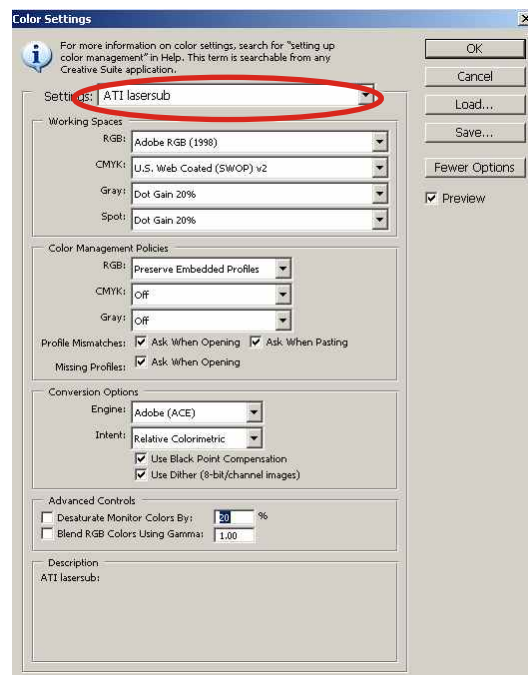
Color Settings

For more information on color settings, search for "setting up color management" in Help. This term is searchable from any Creative Suite application.

Settings: ATI lasersub

Working Spaces
RGB: Adobe RGB (1998)
CMYK: U.S. Web Coated (SWOP) v2
Gray: Dot Gain 20%
Spot: Dot Gain 20%

Color Management Policies
RGB: Preserve Embedded Profiles
CMYK: Off
Gray: Off
Profile Mismatches: Ask When Opening Ask When Pasting
Missing Profiles: Ask When Opening

Conversion Options
Engine: Adobe (ACE)
Intent: Relative Colorimetric
Use Black Point Compensation
Use Dither (8-bit/channel images)

Advanced Controls
Desaturate Monitor Colors By: 20 %
Blend RGB Colors Using Gamma: 1.00

Description
ATI lasersub:

OK
Cancel
Load...
Save...
Fewer Options
Preview